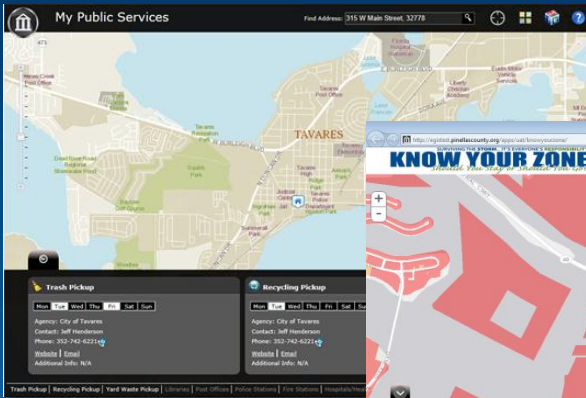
My Public Services

Find Address: 315 W Main Street, 32778

TAVARES

Tavares

Trash Pickup

Mon Tue Wed Thu Fri Sat Sun

Agency: City of Tavares
Contact: Jeff Henderson
Phone: 352-742-6221
Website | Email
Additional Info: N/A

Recycling Pickup

Mon Tue Wed Thu Fri Sat Sun

Agency: City of Tavares
Contact: Jeff Henderson
Phone: 352-742-6221
Website | Email
Additional Info: N/A

Trash Pickup | Recycling Pickup | Yard Waste Pickup | Libraries | Post Offices | Police Stations | Fire Stations | Hospitals/Hea

https://egis.pinellascounty.org/apps/ust/knowyourzone/

SURVIVING THE STORM... IT'S EVERYONE'S RESPONSIBILITY

KNOW YOUR ZONE

Should You Stay or Should You Go